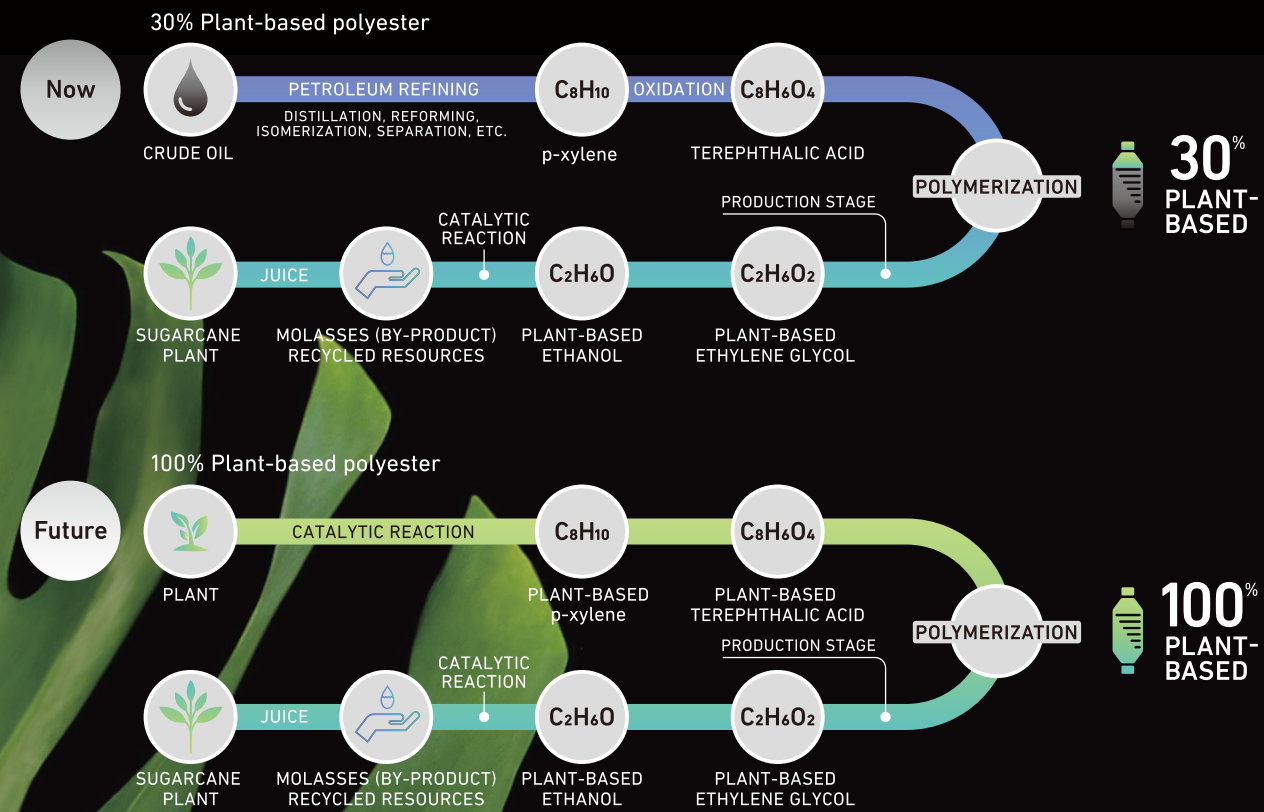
30% Plant-based polyester

Now

CRUDE OIL

PETROLEUM REFINING

DISTILLATION, REFORMING, ISOMERIZATION, SEPARATION, ETC.

$C_8H_{10}$

p-xylene

OXIDATION

$C_8H_6O_4$

TEREPHTHALIC ACID

POLYMERIZATION

30% PLANT-BASED

PRODUCTION STAGE

SUGARCANE PLANT

JUICE

MOLASSES (BY-PRODUCT) RECYCLED RESOURCES

CATALYTIC REACTION

$C_2H_6O$

PLANT-BASED ETHANOL

$C_2H_6O_2$

PLANT-BASED ETHYLENE GLYCOL

100% Plant-based polyester

Future

PLANT

CATALYTIC REACTION

$C_8H_{10}$

PLANT-BASED p-xylene

$C_8H_6O_4$

PLANT-BASED TEREPHTHALIC ACID

POLYMERIZATION

100% PLANT-BASED

PRODUCTION STAGE

SUGARCANE PLANT

JUICE

MOLASSES (BY-PRODUCT) RECYCLED RESOURCES

CATALYTIC REACTION

$C_2H_6O$

PLANT-BASED ETHANOL

$C_2H_6O_2$

PLANT-BASED ETHYLENE GLYCOL